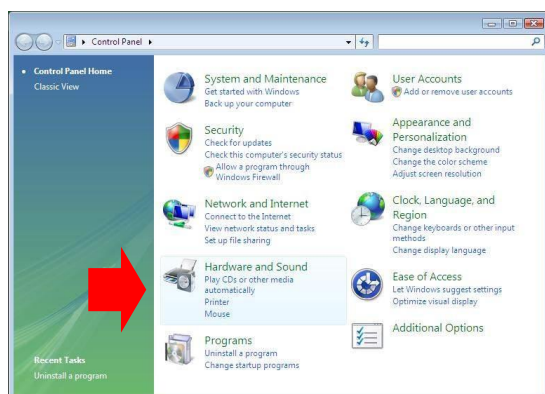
Control Panel

Control Panel Home
Classic View

System and Maintenance
Get started with Windows
Back up your computer

Security
Check for updates
Check this computer's security status
Allow a program through Windows Firewall

Network and Internet
Connect to the Internet
View network status and tasks
Set up file sharing

Hardware and Sound
Play CDs or other media automatically
Printer
Mouse

Programs
Uninstall a program
Change startup programs

User Accounts
Add or remove user accounts

Appearance and Personalization
Change desktop background
Change the color scheme
Adjust screen resolution

Clock, Language, and Region
Change keyboards or other input methods
Change display language

Ease of Access
Let Windows suggest settings
Optimize visual display

Additional Options

Recent Tasks
Uninstall a program